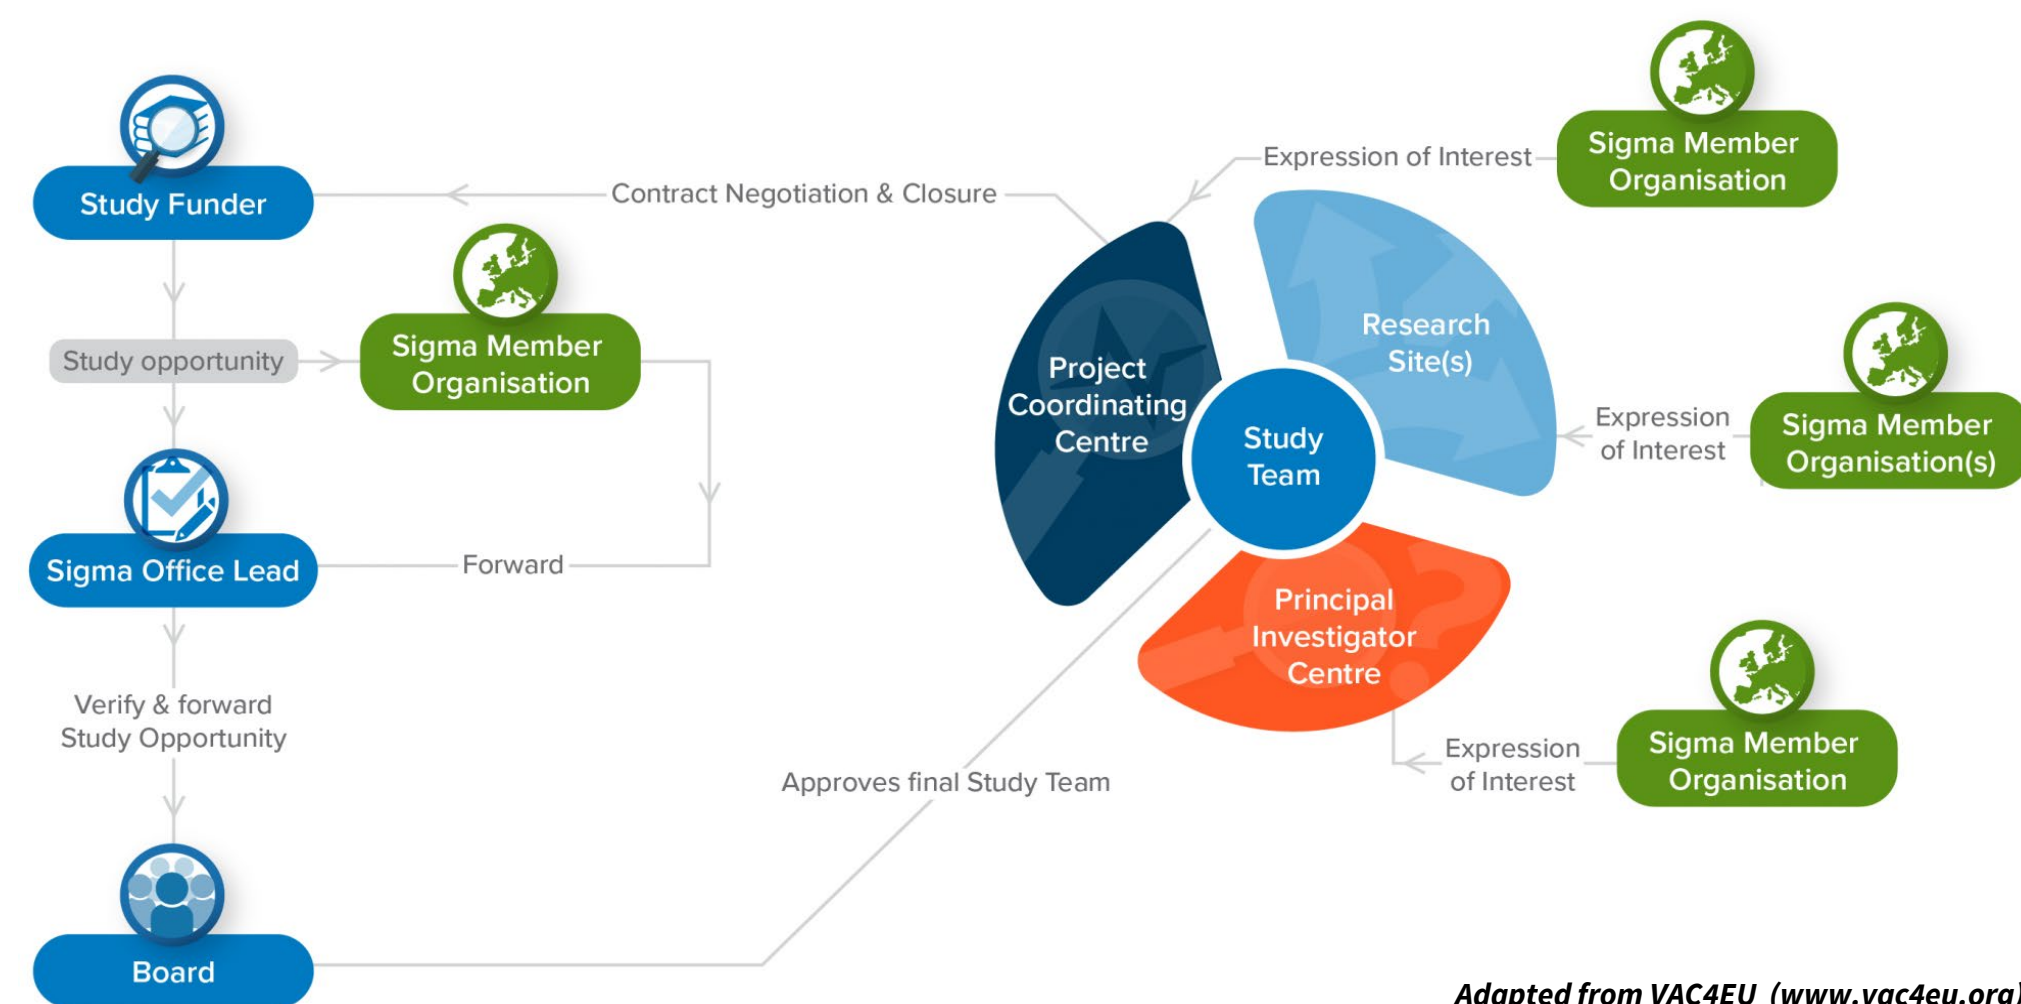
Study Funder

Contract Negotiation & Closure

Expression of Interest

Sigma Member Organisation

Study opportunity

Sigma Member Organisation

Project Coordinating Centre

Research Site(s)

Study Team

Expression of Interest

Sigma Member Organisation(s)

Sigma Office Lead

Forward

Principal Investigator Centre

Verify & forward Study Opportunity

Expression of Interest

Sigma Member Organisation

Approves final Study Team

Board

Adapted from VAC4EU (www.vac4eu.org)